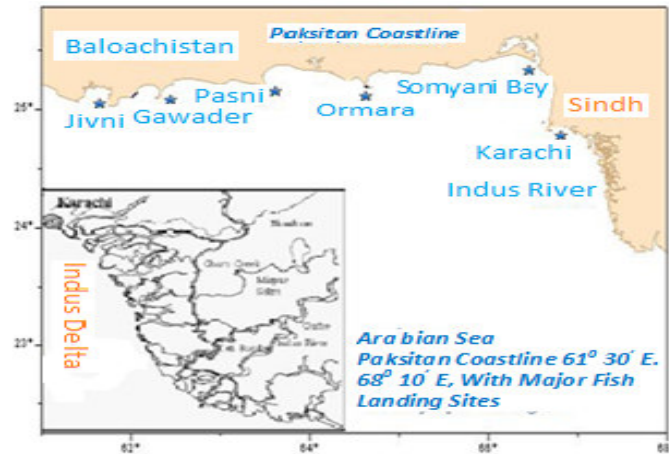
Paksitan Coastline

Baloachistan

Pasni

Somyani Bay

Sindh

Jivni Gawader

Ormara

Karachi

Indus River

25°

24°

23°

Karachi

Indus Delta

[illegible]

Ara bian Sea
Paksitan Coastline $61^0$ 30΄ E. $68^0$ 10΄ E, With Major Fish Landing Sites

62°

64°

66°

68°